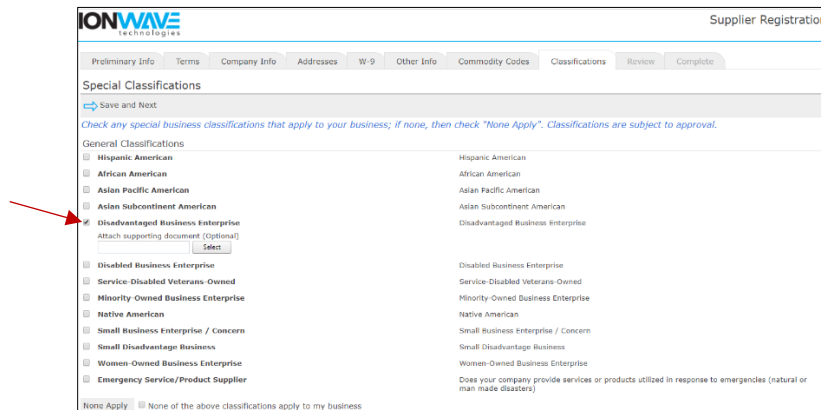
IONWAVE technologies

Supplier Registration

Preliminary Info | Terms | Company Info | Addresses | W-9 | Other Info | Commodity Codes | Classifications | Review | Complete

Special Classifications

Save and Next

Check any special business classifications that apply to your business; if none, then check "None Apply". Classifications are subject to approval.

General Classifications

| | |
|---|---|
| Hispanic American | Hispanic American |
| African American | African American |
| Asian Pacific American | Asian Pacific American |
| Asian Subcontinent American | Asian Subcontinent American |
| Disadvantaged Business Enterprise<br>Attach supporting document (Optional)<br>Select | Disadvantaged Business Enterprise |
| Disabled Business Enterprise | Disabled Business Enterprise |
| Service-Disabled Veterans-Owned | Service-Disabled Veterans-Owned |
| Minority-Owned Business Enterprise | Minority-Owned Business Enterprise |
| Native American | Native American |
| Small Business Enterprise / Concern | Small Business Enterprise / Concern |
| Small Disadvantage Business | Small Disadvantage Business |
| Women-Owned Business Enterprise | Women-Owned Business Enterprise |
| Emergency Service/Product Supplier | Does your company provide services or products utilized in response to emergencies (natural or man made disasters) |

None Apply | None of the above classifications apply to my business